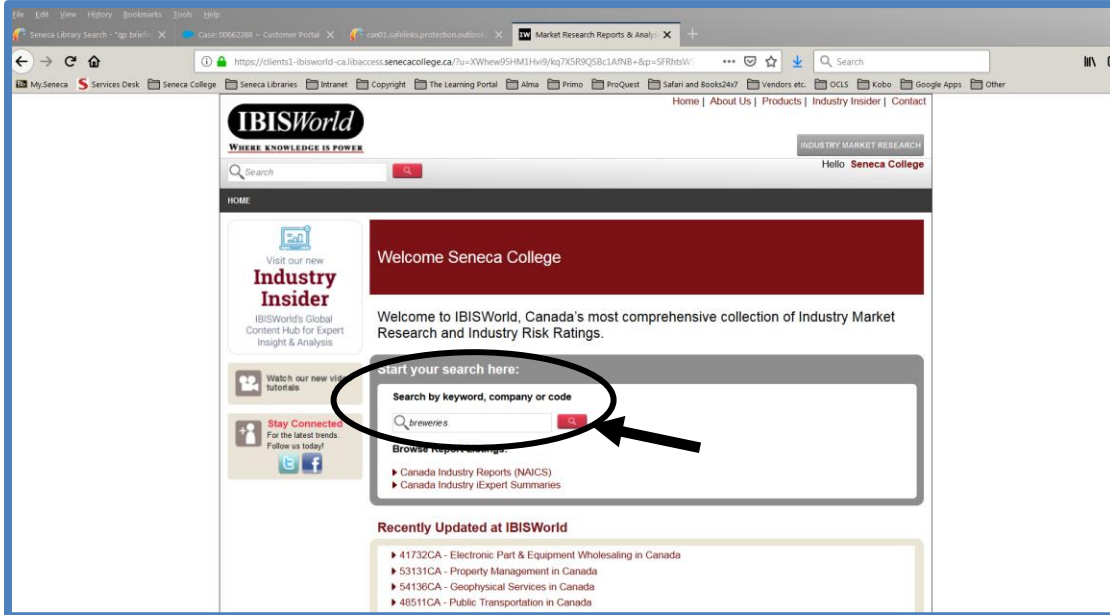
File Edit View History Bookmarks Tools Help

Seneca Library Search - "tgs briefs" ✕ | Case: 00662288 ~ Customer Portal ✕ | can01.safelinks.protection.outlook ✕ | IW Market Research Reports & Analy ✕ | +

https://clients1-ibisworld-ca.libaccess.senecacollege.ca/?u=XWhew95HM1Hvi9/kq7X5R9QSBc1AfNB+&p=SFRhtsW ··· Search

My.Seneca | Services Desk | Seneca College | Seneca Libraries | Intranet | Copyright | The Learning Portal | Alma | Primo | ProQuest | Safari and Books24x7 | Vendors etc. | OCLS | Kobo | Google Apps | Other

IBISWorld
WHERE KNOWLEDGE IS POWER

Home | About Us | Products | Industry Insider | Contact

INDUSTRY MARKET RESEARCH

Search

Hello Seneca College

HOME

Visit our new
Industry Insider
IBISWorld's Global Content Hub for Expert Insight & Analysis

Watch our new vid tutorials

Stay Connected
For the latest trends. Follow us today!

Welcome Seneca College

Welcome to IBISWorld, Canada's most comprehensive collection of Industry Market Research and Industry Risk Ratings.

Start your search here:

Search by keyword, company or code

breweries

Browse Report Listings:
▸ Canada Industry Reports (NAICS)
▸ Canada Industry iExpert Summaries

Recently Updated at IBISWorld

▸ 41732CA - Electronic Part & Equipment Wholesaling in Canada
▸ 53131CA - Property Management in Canada
▸ 54136CA - Geophysical Services in Canada
▸ 48511CA - Public Transportation in Canada